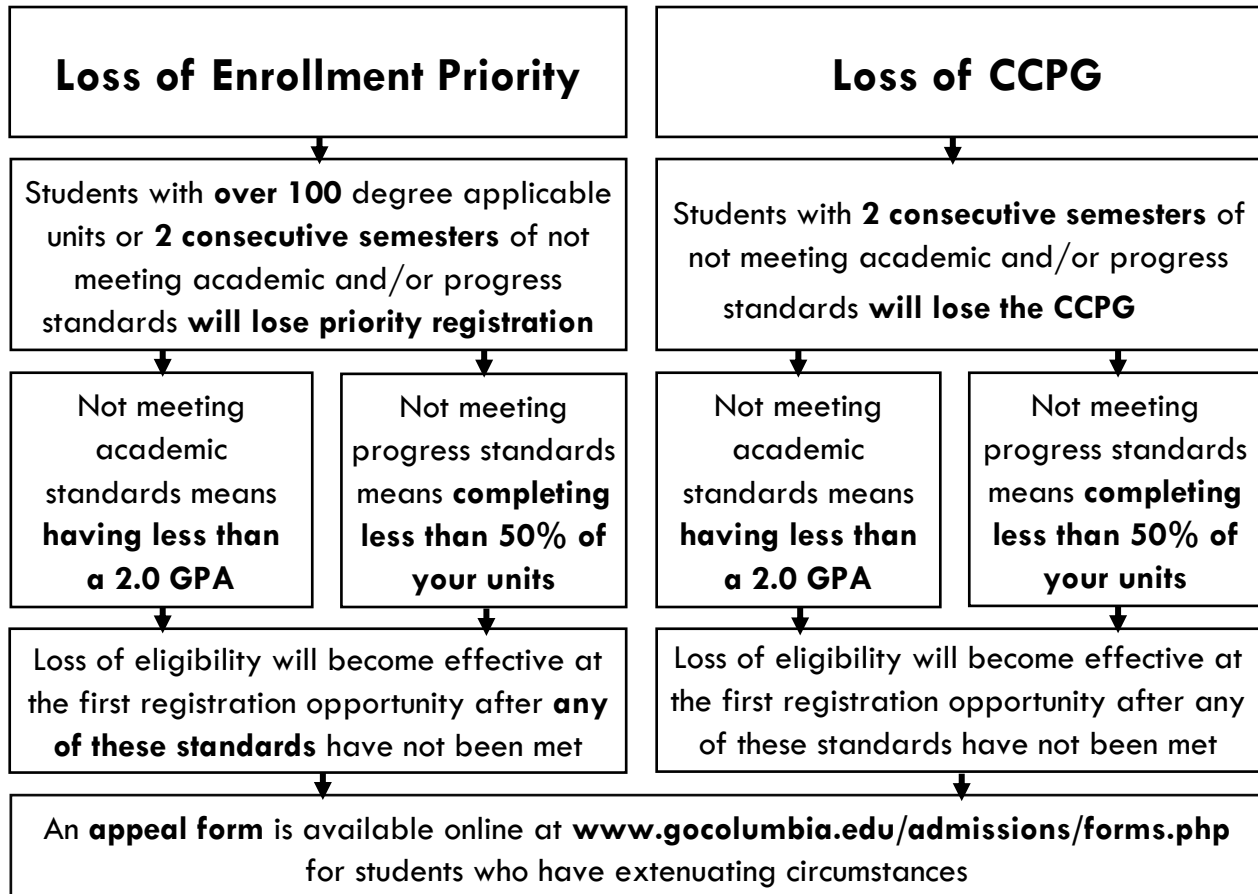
**Loss of Enrollment Priority**

Students with **over 100** degree applicable units or **2 consecutive semesters** of not meeting academic and/or progress standards **will lose priority registration**

Not meeting academic standards means **having less than a 2.0 GPA**

Not meeting progress standards means **completing less than 50% of your units**

Loss of eligibility will become effective at the first registration opportunity after **any of these standards** have not been met

**Loss of CCPG**

Students with **2 consecutive semesters** of not meeting academic and/or progress standards **will lose the CCPG**

Not meeting academic standards means **having less than a 2.0 GPA**

Not meeting progress standards means **completing less than 50% of your units**

Loss of eligibility will become effective at the first registration opportunity after any of these standards have not been met

An **appeal form** is available online at **www.gocolumbia.edu/admissions/forms.php** for students who have extenuating circumstances